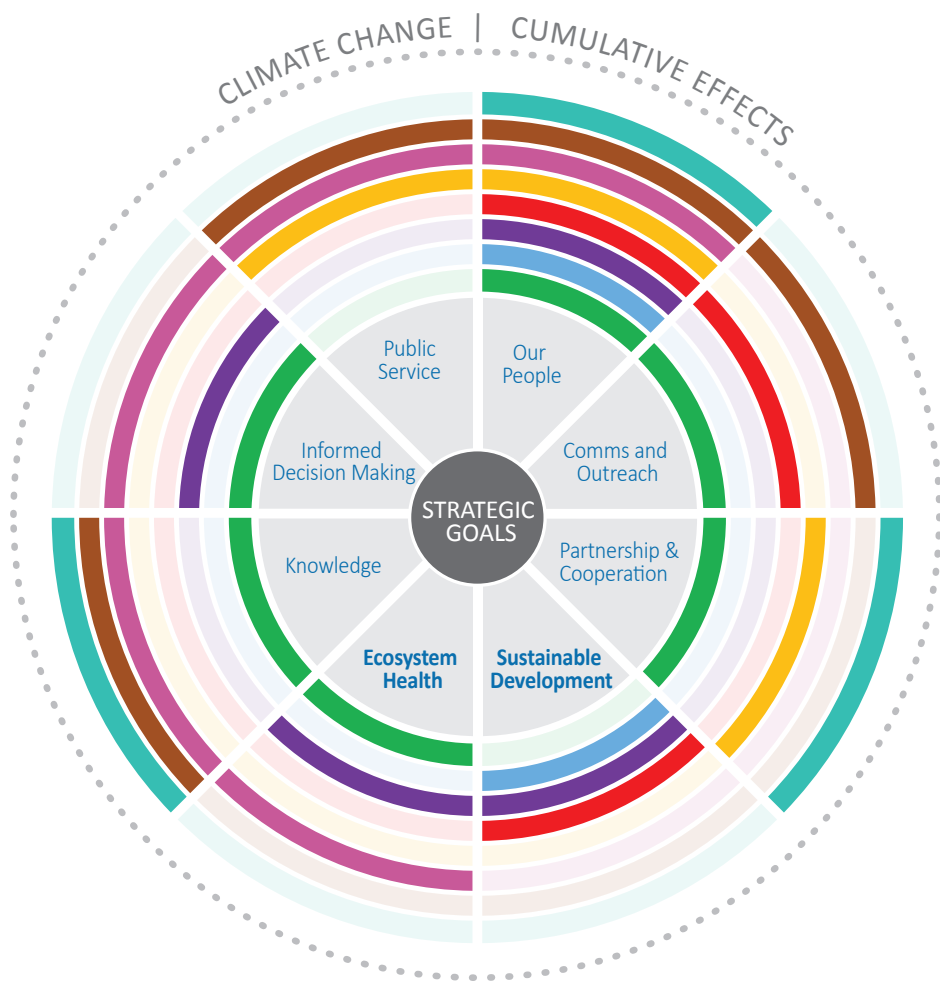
CLIMATE CHANGE | CUMULATIVE EFFECTS

Public Service

Our People

Informed Decision Making

Comms and Outreach

STRATEGIC GOALS

Knowledge

Partnership & Cooperation

Ecosystem Health

Sustainable Development